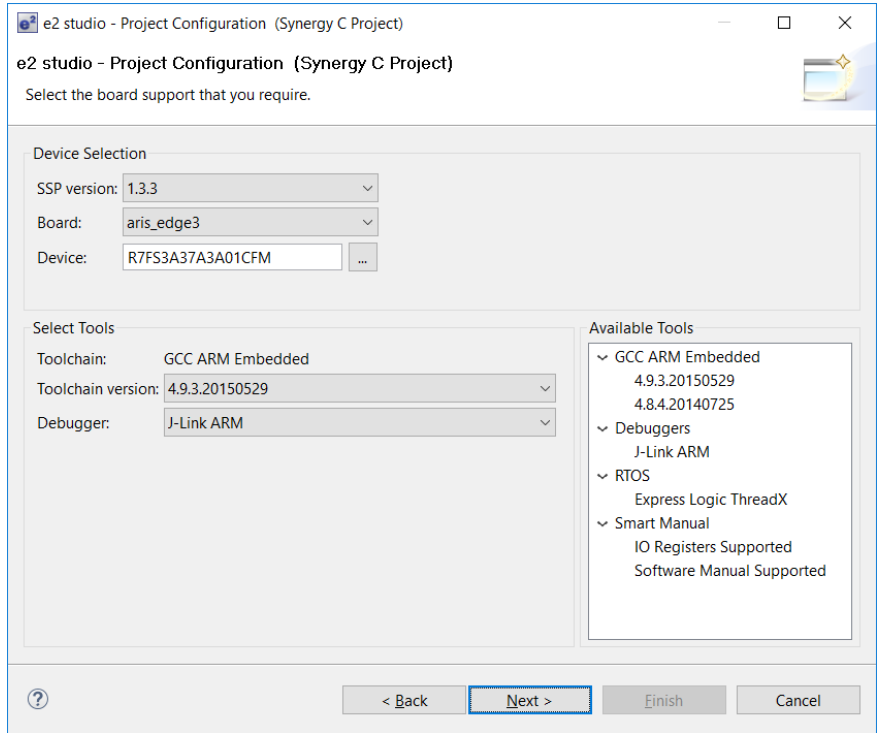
e2 studio - Project Configuration (Synergy C Project)

e2 studio - Project Configuration (Synergy C Project)
Select the board support that you require.

Device Selection
SSP version: 1.3.3
Board: aris_edge3
Device: R7FS3A37A3A01CFM ...

Select Tools
Toolchain: GCC ARM Embedded
Toolchain version: 4.9.3.20150529
Debugger: J-Link ARM

Available Tools
GCC ARM Embedded
4.9.3.20150529
4.8.4.20140725
Debuggers
J-Link ARM
RTOS
Express Logic ThreadX
Smart Manual
IO Registers Supported
Software Manual Supported

?
< Back
Next >
Finish
Cancel